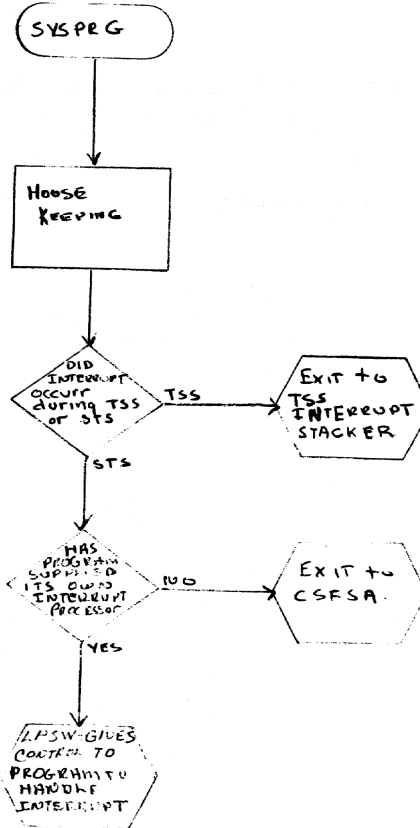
SYSPRG

House Keeping

DID INTERRUPT occurr during TSS or STS

TSS

Exit to TSS INTERRUPT STACKER

STS

HAS PROGRAM SUPPLIED ITS OWN INTERRUPT PROCESSOR

NO

Exit to CSFSA.

YES

LPSW-GIVES CONTROL TO PROGRAM TO HANDLE INTERRUPT